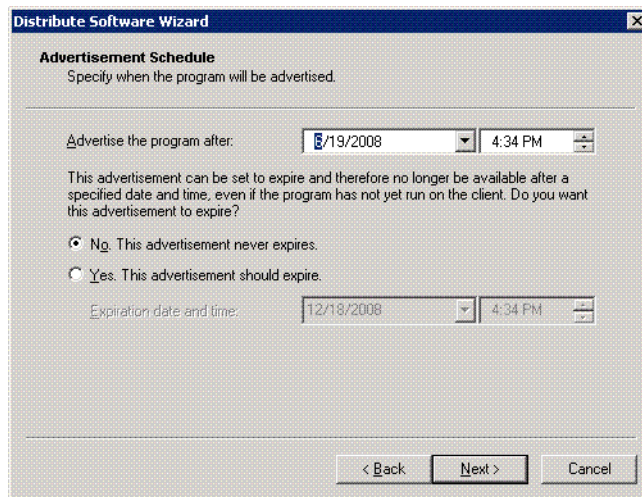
Distribute Software Wizard

Advertisement Schedule
Specify when the program will be advertised.

Advertise the program after: 8/19/2008 4:34 PM

This advertisement can be set to expire and therefore no longer be available after a specified date and time, even if the program has not yet run on the client. Do you want this advertisement to expire?

No. This advertisement never expires.

Yes. This advertisement should expire.

Expiration date and time: 12/18/2008 4:34 PM

< Back Next > Cancel